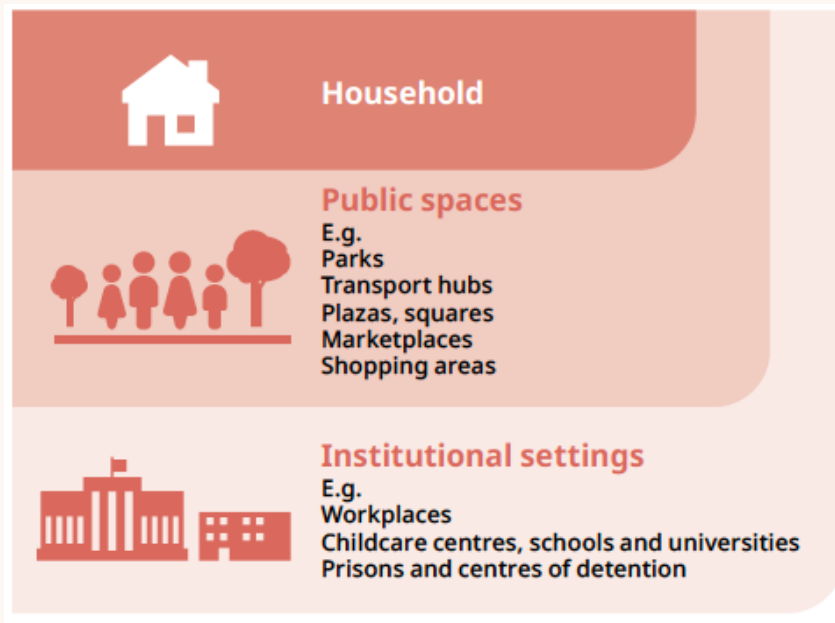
Household

Public spaces
E.g.
Parks
Transport hubs
Plazas, squares
Marketplaces
Shopping areas

Institutional settings
E.g.
Workplaces
Childcare centres, schools and universities
Prisons and centres of detention